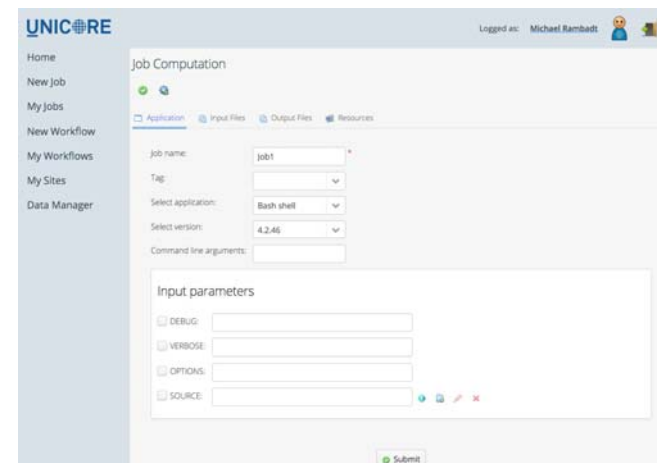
UNICORE

Logged as: Michael Rambadt

Home
New Job
My Jobs
New Workflow
My Workflows
My Sites
Data Manager

Job Computation

Application Input Files Output Files Resources

Job name: job1 *
Tag:
Select application: Bash shell
Select version: 4.2.46
Command line arguments:

Input parameters

DEBUG:
VERBOSE:
OPTIONS:
SOURCE:

Submit